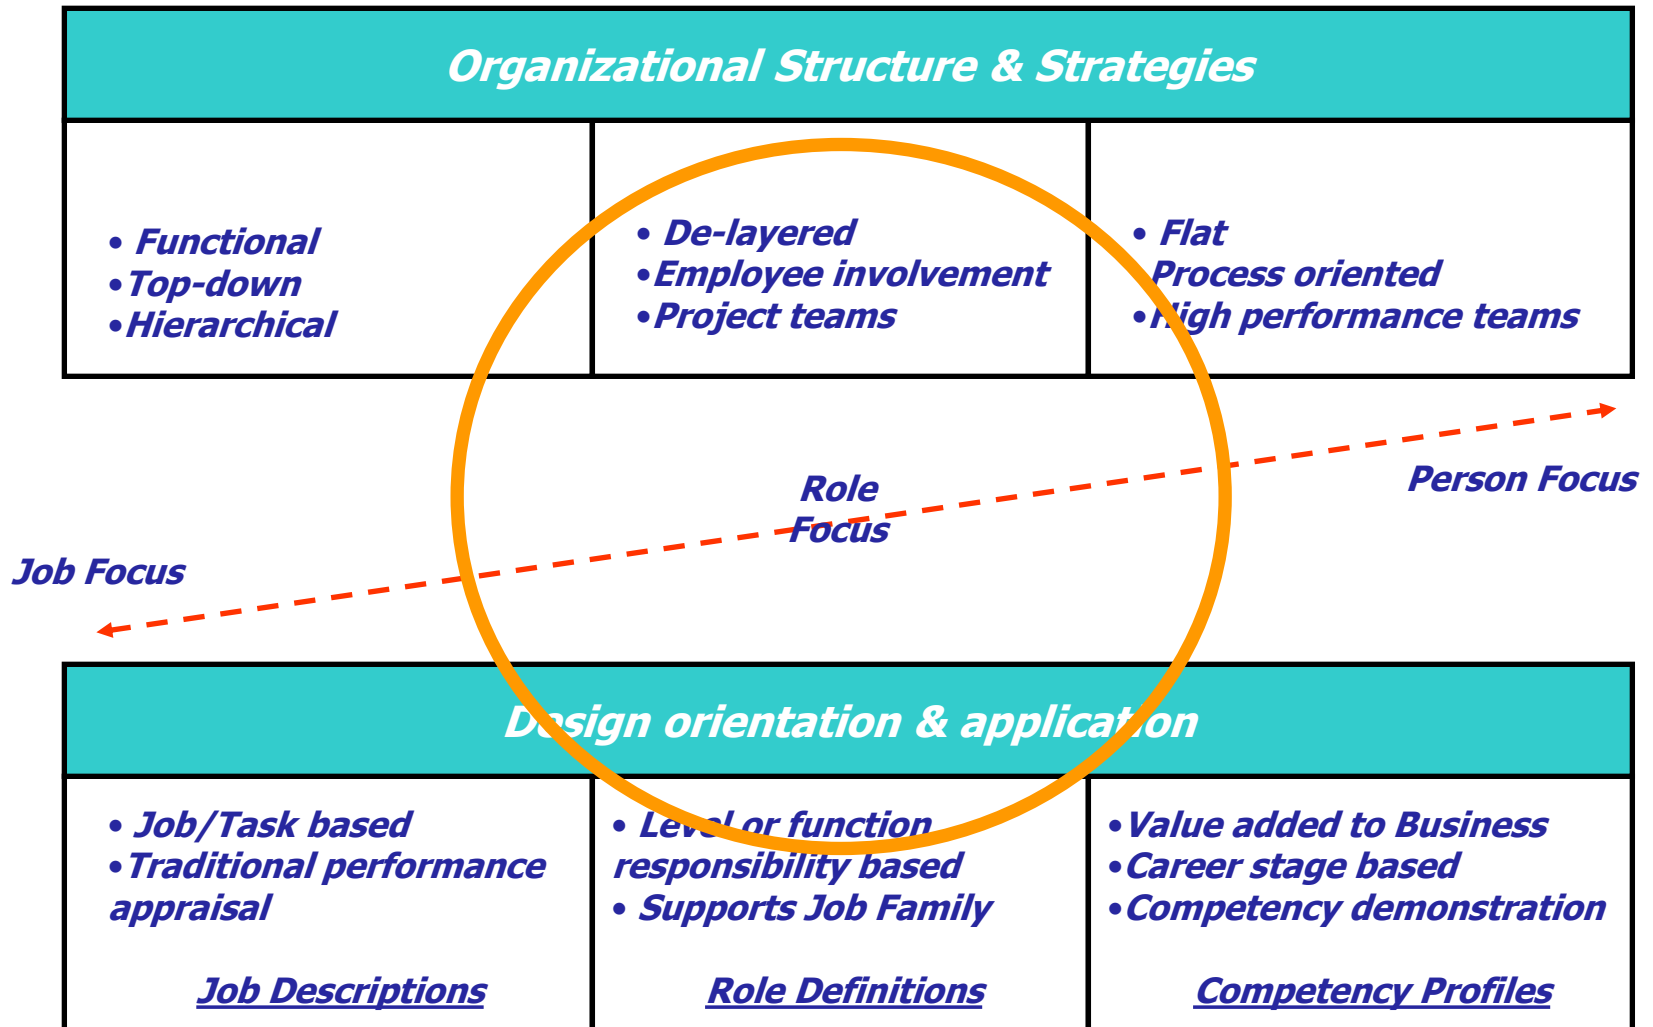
Organizational Structure & Strategies

| • Functional •Top-down •Hierarchical | • De-layered •Employee involvement •Project teams | • Flat Process oriented •High performance teams |
|---|---|---|

Role Focus

Person Focus

Job Focus

Design orientation & application

| • Job/Task based •Traditional performance appraisal | • Level or function responsibility based • Supports Job Family | •Value added to Business •Career stage based •Competency demonstration |
|---|---|---|
| Job Descriptions | Role Definitions | Competency Profiles |